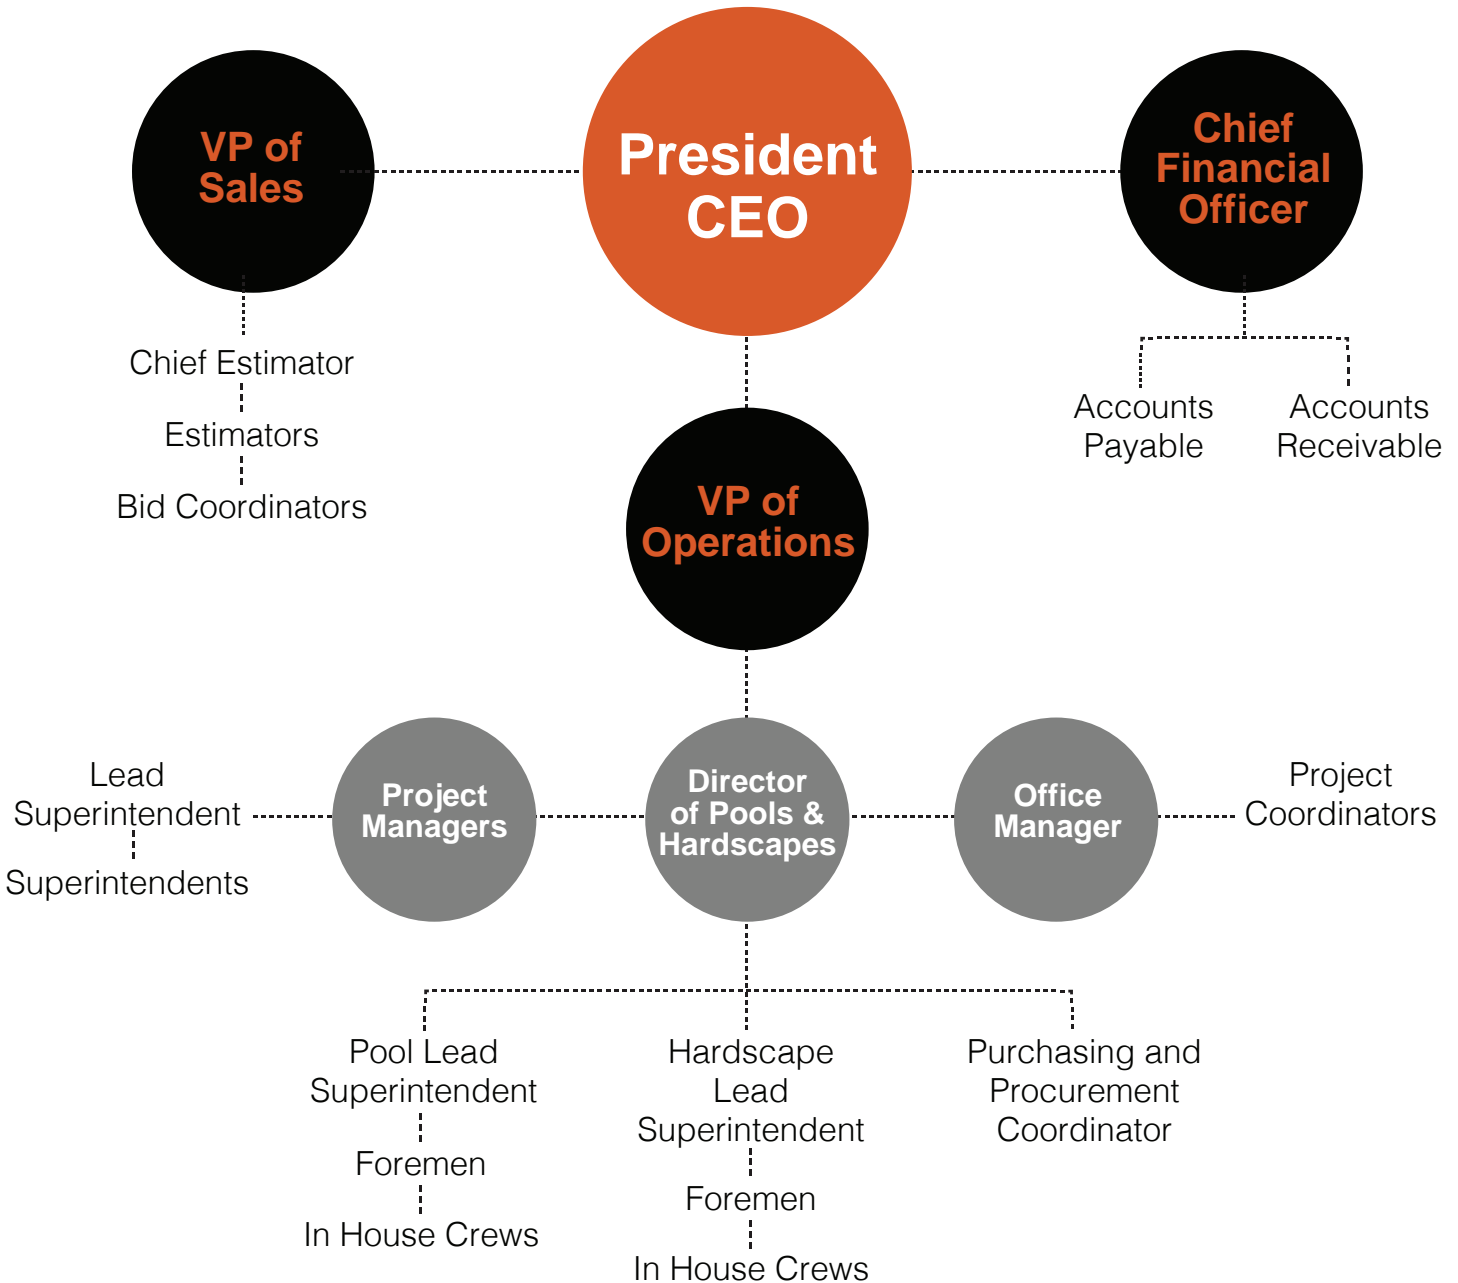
VP of Sales

President CEO

Chief Financial Officer

Chief Estimator

Estimators

Bid Coordinators

Accounts Payable

Accounts Receivable

VP of Operations

Lead Superintendent

Superintendents

Project Managers

Director of Pools & Hardscapes

Office Manager

Project Coordinators

Pool Lead Superintendent

Foremen

In House Crews

Hardscape Lead Superintendent

Foremen

In House Crews

Purchasing and Procurement Coordinator